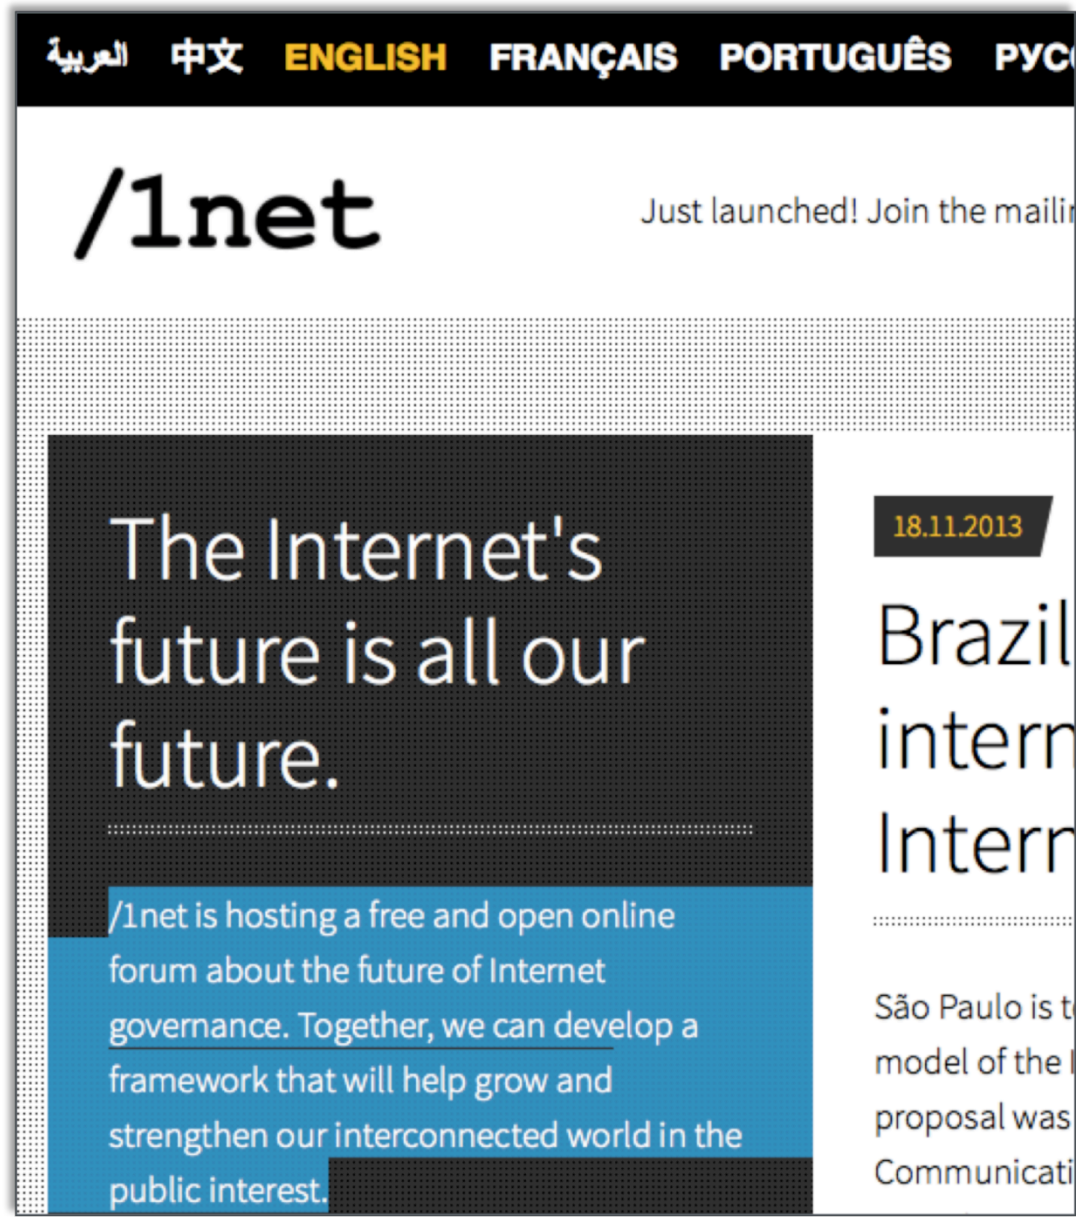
العربية 中文 ENGLISH FRANÇAIS PORTUGUÊS PYC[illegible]

/1net

Just launched! Join the mailin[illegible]

The Internet's future is all our future.

/1net is hosting a free and open online forum about the future of Internet governance. Together, we can develop a framework that will help grow and strengthen our interconnected world in the public interest.

18.11.2013

Brazil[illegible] intern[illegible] Intern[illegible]

São Paulo is t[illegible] model of the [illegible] proposal was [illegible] Communicati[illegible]